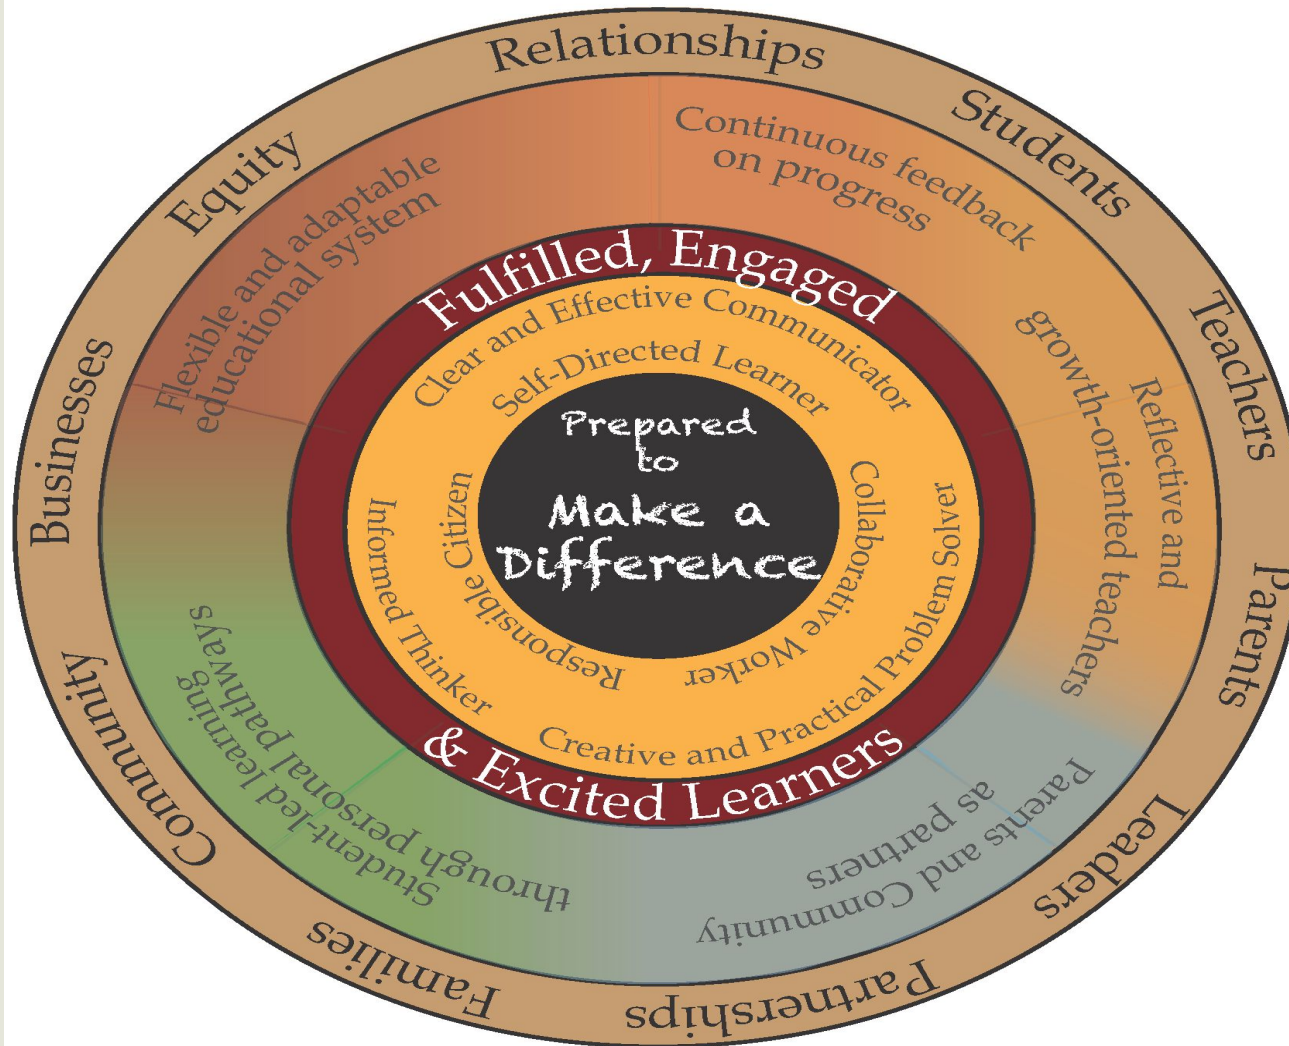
Relationships
Students
Teachers
Parents
Leaders
Partnerships
Families
Community
Businesses
Equity

Continuous feedback on progress

Reflective and growth-oriented teachers

Parents and Community as partners

Student-led learning through personal pathways

Flexible and adaptable educational system

Fulfilled, Engaged & Excited Learners

Clear and Effective Communicator
Self-Directed Learner
Collaborative Worker
Creative and Practical Problem Solver
Responsible Citizen
Informed Thinker

Prepared to Make a Difference